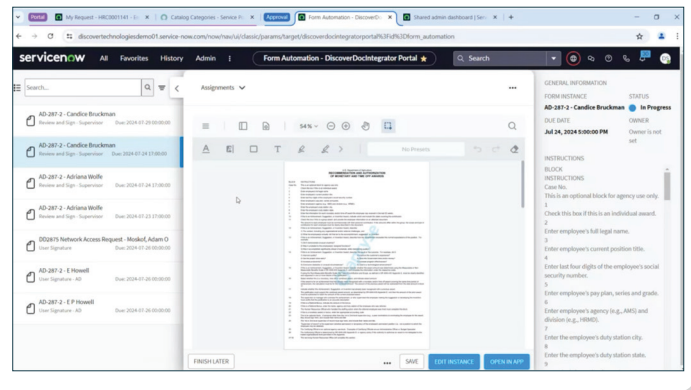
Portal | My Request - HRC3001141 - E | Catalog Categories - Service P | Approval | Form Automation - DiscoverDo | Started admin dashboard | Serv

discovertechnologiesdemo01.service-now.com/now/nav/ui/classic/params/target/discoverdocintegratorportal%3Fid%3Dform_automation

servicenow All Favorites History Admin

Form Automation - DiscoverDocIntegrator Portal ★

Search

Search...

AD-287-2 - Candice Bruckman
Review and Sign - Supervisor Due 2024-07-29 00:00:00

AD-287-2 - Candice Bruckman
Review and Sign - Supervisor Due 2024-07-24 17:00:00

AD-287-2 - Adriana Wolfe
Review and Sign - Supervisor Due 2024-07-24 17:00:00

AD-287-2 - Adriana Wolfe
Review and Sign - Supervisor Due 2024-07-23 17:00:00

DD2875 Network Access Request - Moskof, Adam O
User Signature Due 2024-07-28 00:00:00

AD-287-2 - E Howell
User Signature - AD Due 2024-07-26 00:00:00

AD-287-2 - E P Howell
User Signature - AD Due 2024-07-26 00:00:00

Assignments

54%

No Presets

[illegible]

FINISH LATER

SAVE EDIT INSTANCE OPEN IN APP

GENERAL INFORMATION
FORM INSTANCE
AD-287-2 - Candice Bruckman
STATUS
In Progress
DUE DATE
Jul 24, 2024 5:00:00 PM
OWNER
Owner is not set

INSTRUCTIONS
BLOCK
INSTRUCTIONS
Case No.
This is an optional block for agency use only.
2
Check this box if this is an individual award.
2
Enter employee's full legal name.
3
Enter employee's current position title.
4
Enter last four digits of the employee's social security number.
5
Enter employee's pay plan, series and grade.
6
Enter employee's agency (e.g., AMS) and division (e.g., HRMD).
7
Enter the employee's duty station city.
8
Enter the employee's duty station state.
9